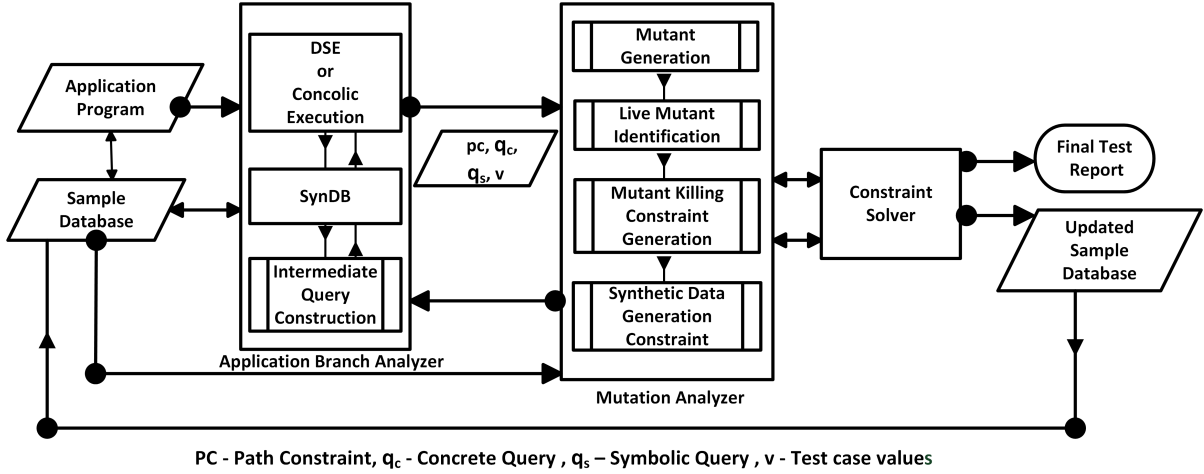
Application Program

Sample Database

DSE or Concolic Execution

SynDB

Intermediate Query Construction

Application Branch Analyzer

pc, $q_c$, $q_s$, v

Mutant Generation

Live Mutant Identification

Mutant Killing Constraint Generation

Synthetic Data Generation Constraint

Mutation Analyzer

Constraint Solver

Final Test Report

Updated Sample Database

PC - Path Constraint, $q_c$ - Concrete Query , $q_s$ – Symbolic Query , v - Test case values